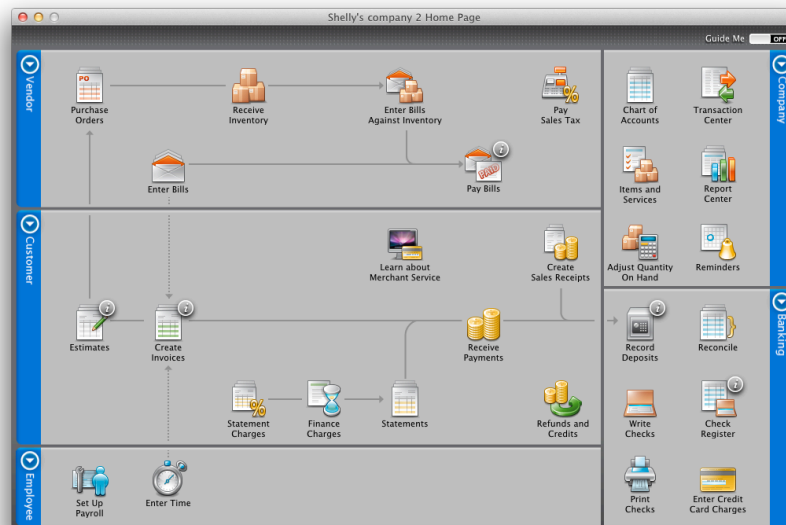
Shelly's company 2 Home Page

Guide Me OFF

Vendor

PO

Purchase Orders

Receive Inventory

Enter Bills Against Inventory

Pay Sales Tax

Enter Bills

Pay Bills

Customer

Learn about Merchant Service

Create Sales Receipts

Estimates

Create Invoices

Receive Payments

Statement Charges

Finance Charges

Statements

Refunds and Credits

Employee

Set Up Payroll

Enter Time

Company

Chart of Accounts

Transaction Center

Items and Services

Report Center

Adjust Quantity On Hand

Reminders

Banking

Record Deposits

Reconcile

Write Checks

Check Register

Print Checks

Enter Credit Card Charges